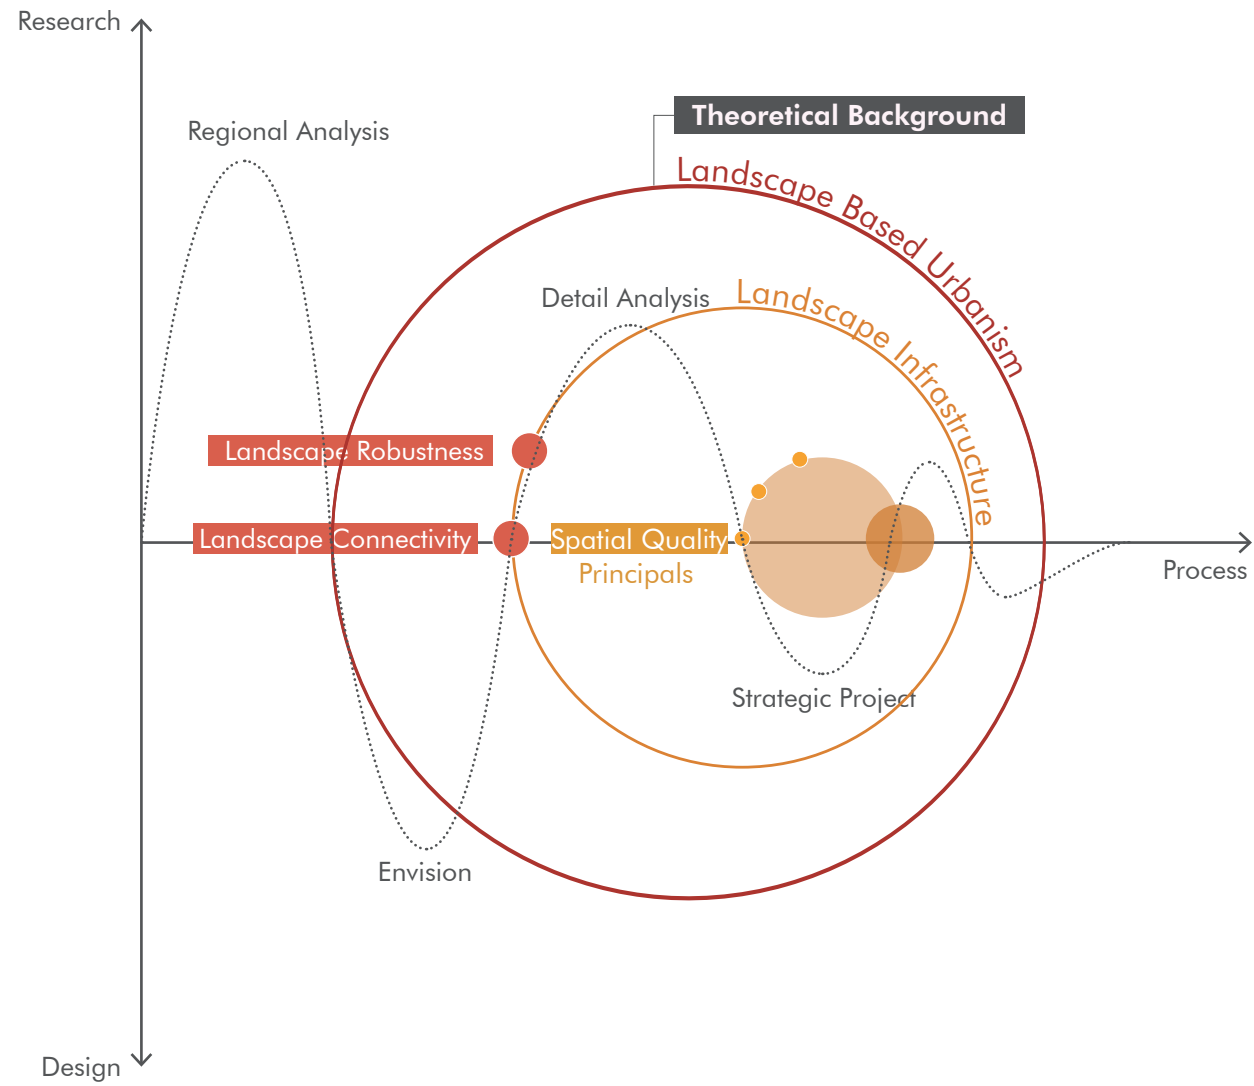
Research

Theoretical Background

Regional Analysis

Landscape Based Urbanism

Detail Analysis

Landscape Infrastructure

Landscape Robustness

Landscape Connectivity

Spatial Quality

Principals

Process

Strategic Project

Envision

Design